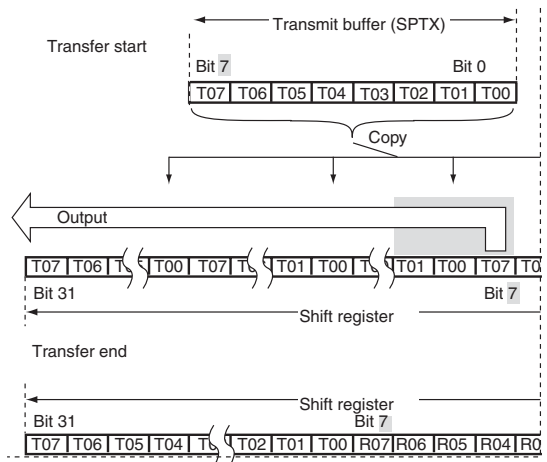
Transmit buffer (SPTX)

Transfer start

Bit 7

Bit 0

| T07 | T06 | T05 | T04 | T03 | T02 | T01 | T00 |
|---|---|---|---|---|---|---|---|

Copy

Output

| T07 | T06 | T | T00 | T07 | T | T01 | T00 | T | T01 | T00 | T07 | T0 |
|---|---|---|---|---|---|---|---|---|---|---|---|---|

Bit 31

Bit 7

Shift register

Transfer end

Shift register

Bit 31

Bit 7

| T07 | T06 | T05 | T04 | T | T02 | T01 | T00 | R07 | R06 | R05 | R04 | R0 |
|---|---|---|---|---|---|---|---|---|---|---|---|---|